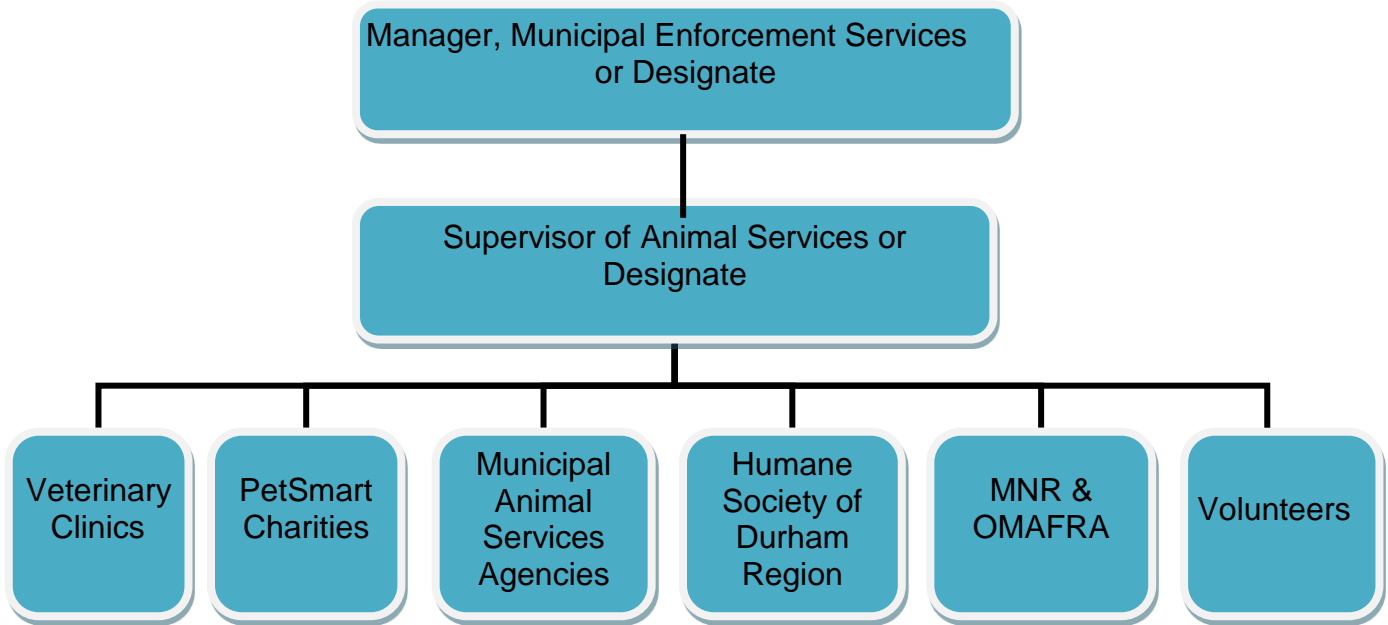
Manager, Municipal Enforcement Services or Designate

Supervisor of Animal Services or Designate

Veterinary Clinics

PetSmart Charities

Municipal Animal Services Agencies

Humane Society of Durham Region

MNR & OMAFRA

Volunteers